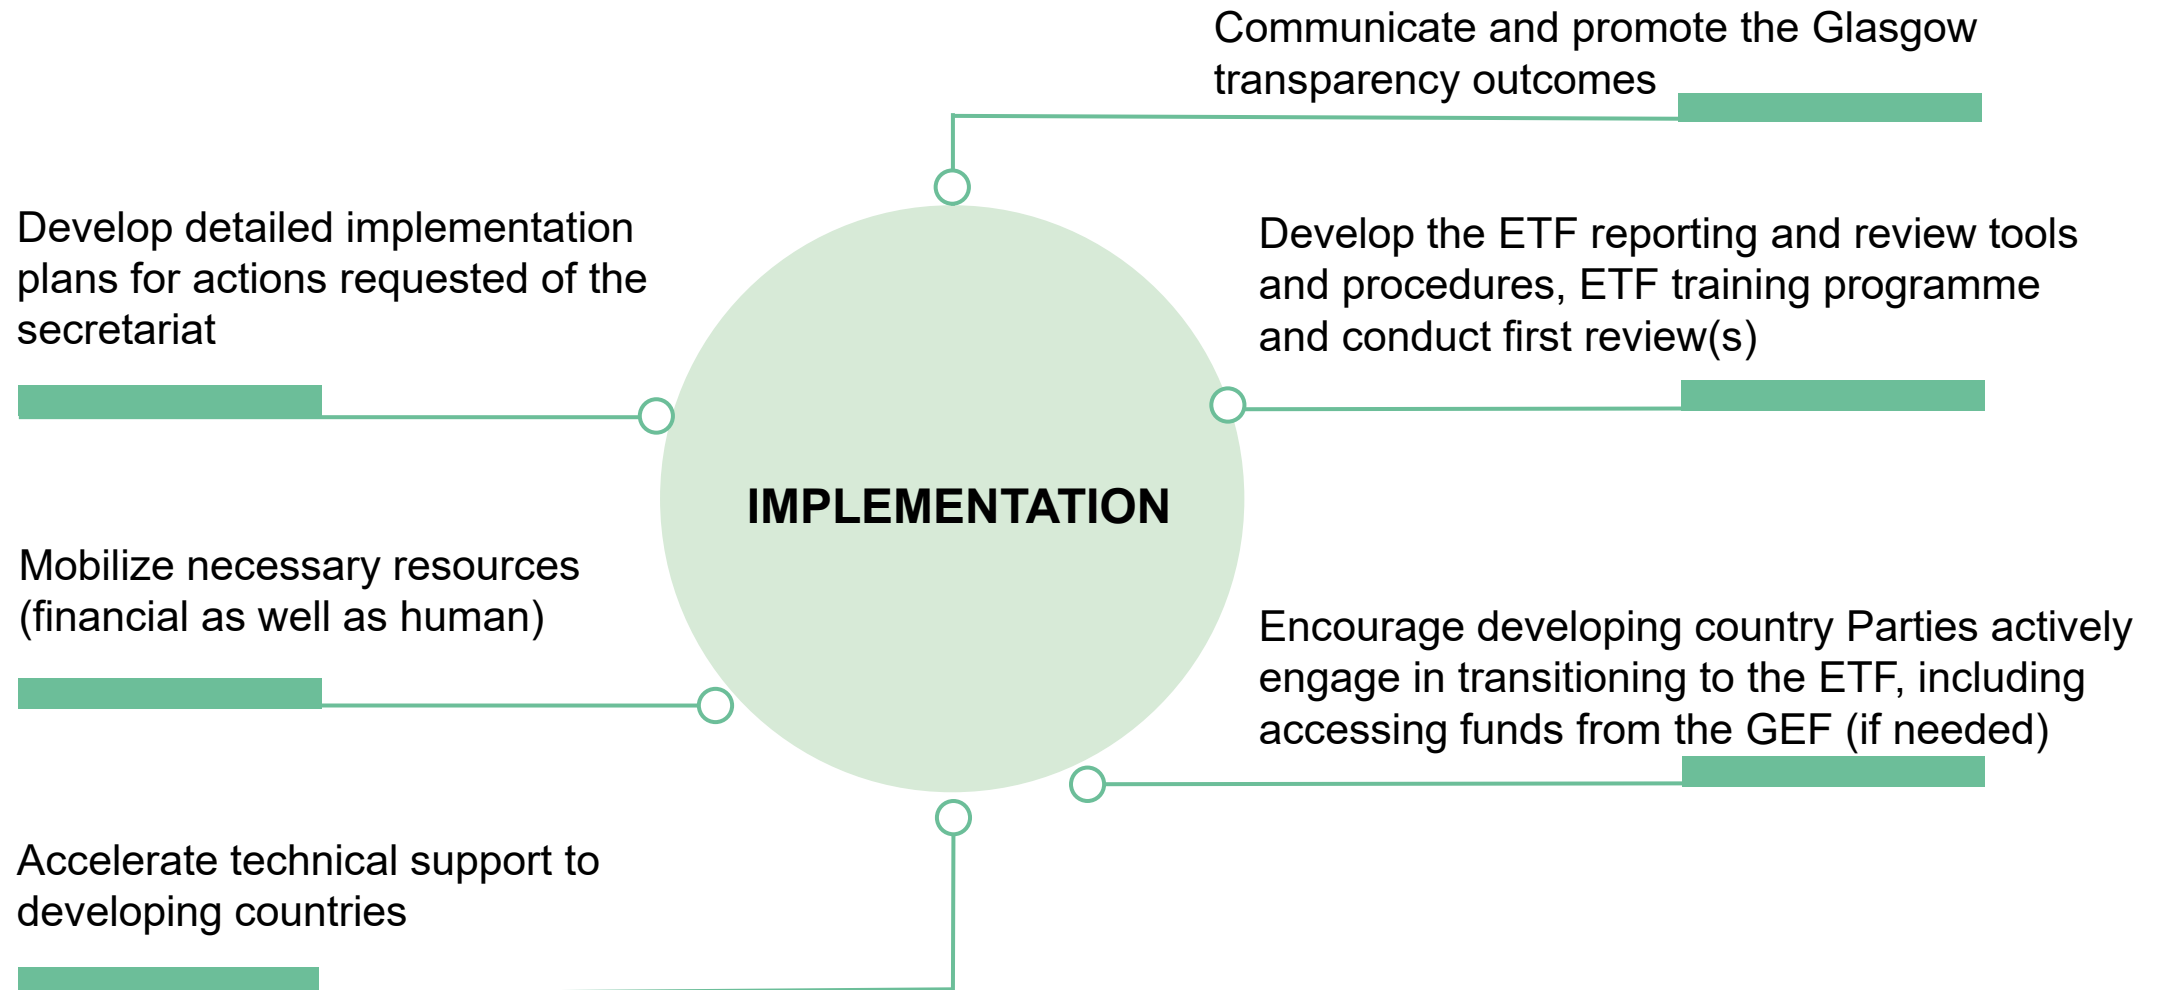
Communicate and promote the Glasgow transparency outcomes

Develop detailed implementation plans for actions requested of the secretariat

Develop the ETF reporting and review tools and procedures, ETF training programme and conduct first review(s)

IMPLEMENTATION

Mobilize necessary resources (financial as well as human)

Encourage developing country Parties actively engage in transitioning to the ETF, including accessing funds from the GEF (if needed)

Accelerate technical support to developing countries